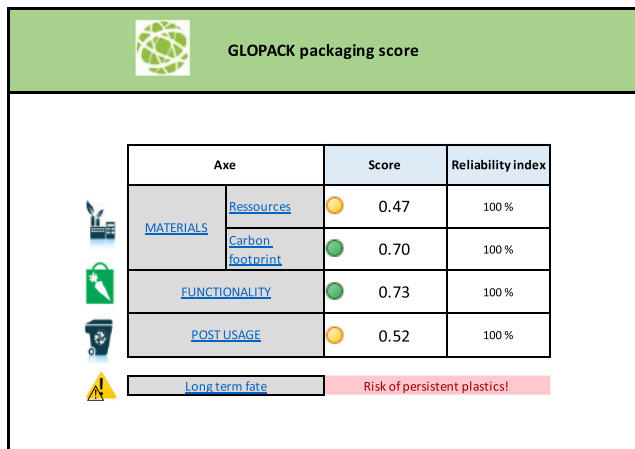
GLOPACK packaging score

| Axe | | Score | Reliability index |
|---|---|---|---|
| MATERIALS | Ressources | 0.47 | 100 % |
| | Carbon footprint | 0.70 | 100 % |
| FUNCTIONALITY | | 0.73 | 100 % |
| POST USAGE | | 0.52 | 100 % |

Long term fate | Risk of persistent plastics!